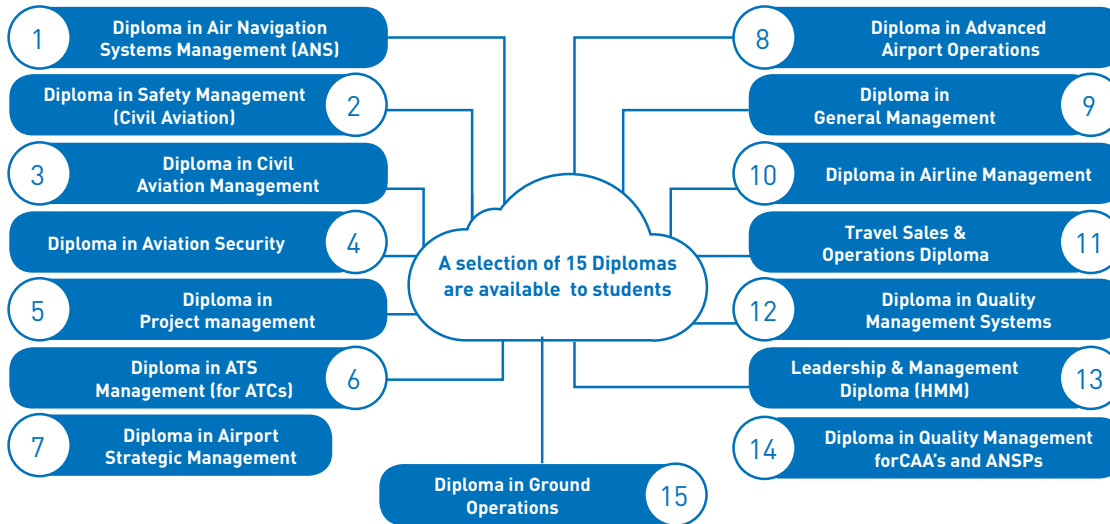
1 Diploma in Air Navigation Systems Management (ANS)

2 Diploma in Safety Management (Civil Aviation)

3 Diploma in Civil Aviation Management

4 Diploma in Aviation Security

5 Diploma in Project management

6 Diploma in ATS Management (for ATCs)

7 Diploma in Airport Strategic Management

A selection of 15 Diplomas are available to students

8 Diploma in Advanced Airport Operations

9 Diploma in General Management

10 Diploma in Airline Management

11 Travel Sales & Operations Diploma

12 Diploma in Quality Management Systems

13 Leadership & Management Diploma (HMM)

14 Diploma in Quality Management forCAA's and ANSPs

15 Diploma in Ground Operations